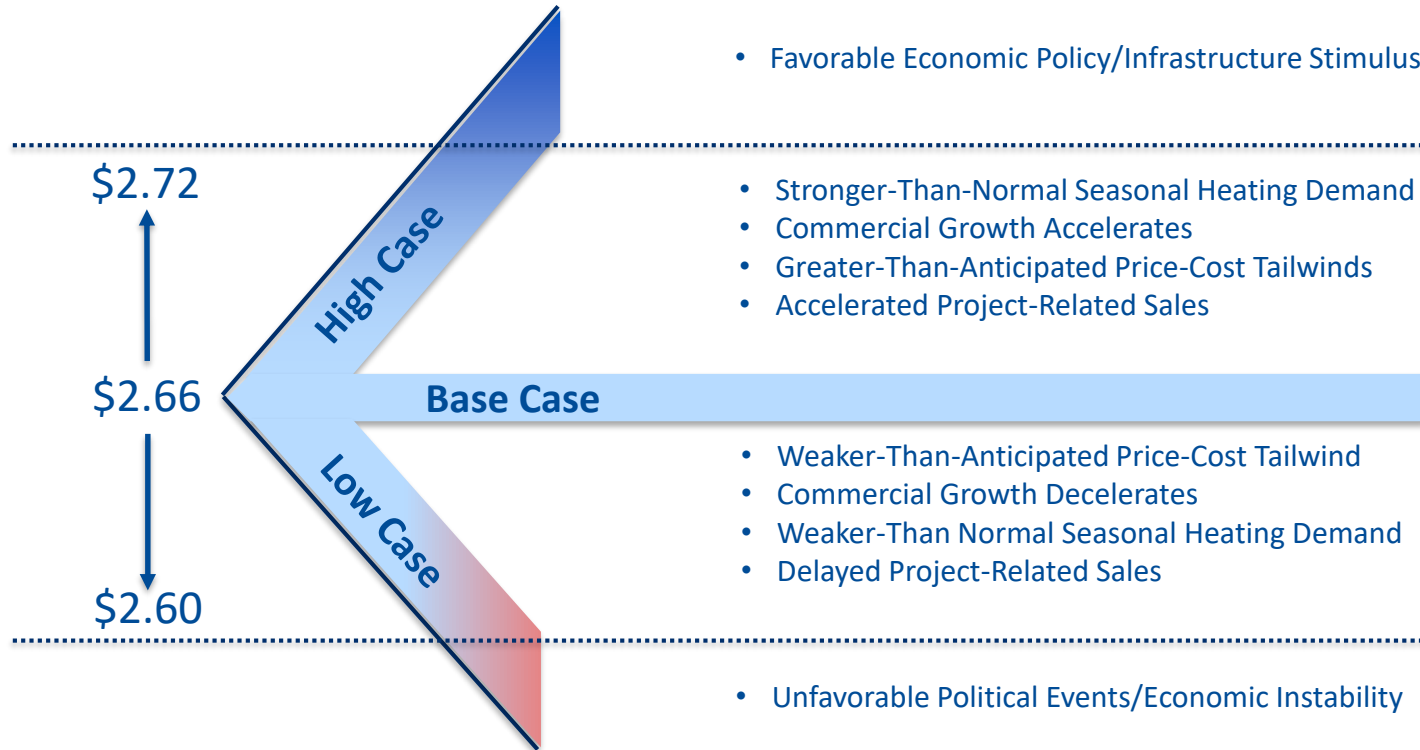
• Favorable Economic Policy/Infrastructure Stimulus

$2.72

High Case

• Stronger-Than-Normal Seasonal Heating Demand
• Commercial Growth Accelerates
• Greater-Than-Anticipated Price-Cost Tailwinds
• Accelerated Project-Related Sales

$2.66

Base Case

Low Case

• Weaker-Than-Anticipated Price-Cost Tailwind
• Commercial Growth Decelerates
• Weaker-Than Normal Seasonal Heating Demand
• Delayed Project-Related Sales

$2.60

• Unfavorable Political Events/Economic Instability